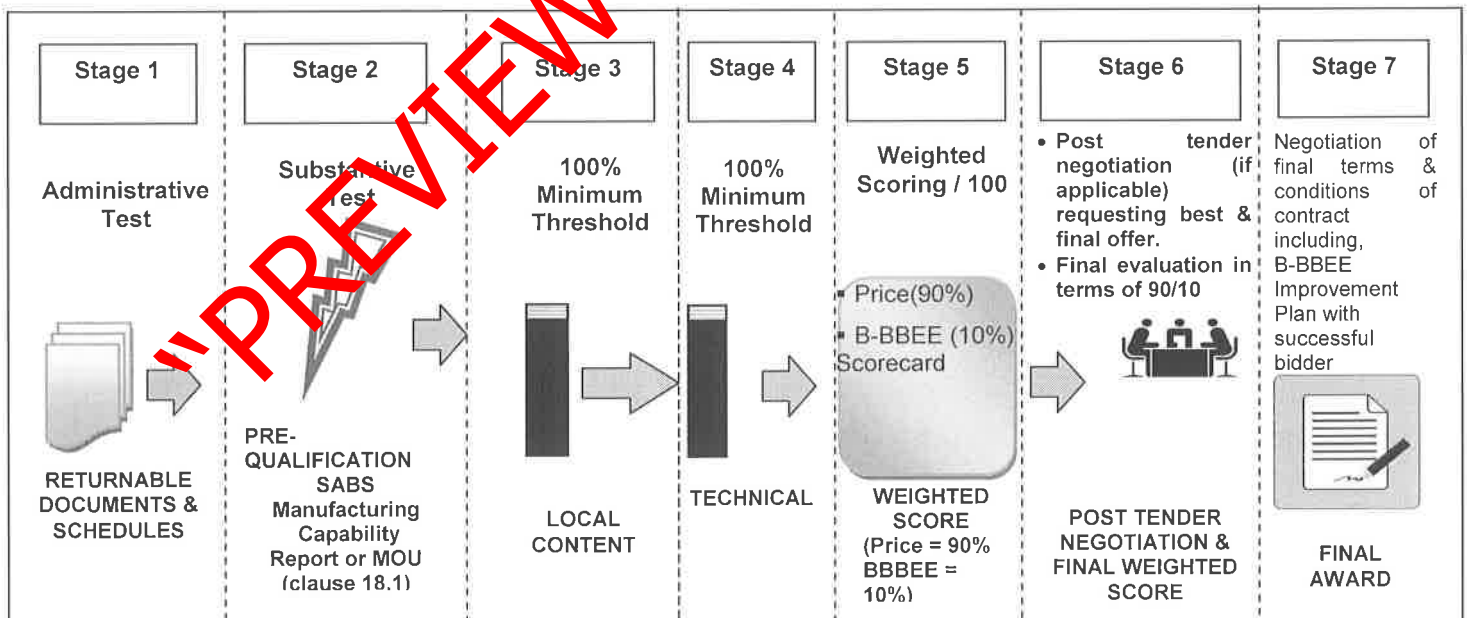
Stage 1

Administrative Test

RETURNABLE DOCUMENTS & SCHEDULES

Stage 2

Substantive Test

PRE-QUALIFICATION SABS Manufacturing Capability Report or MOU (clause 18.1)

"PREVIEW

Stage 3

100% Minimum Threshold

LOCAL CONTENT

Stage 4

100% Minimum Threshold

TECHNICAL

Stage 5

Weighted Scoring / 100

• Price(90%)

• B-BBEE (10%) Scorecard

WEIGHTED SCORE (Price = 90% BBBEE = 10%)

Stage 6

• Post tender negotiation (if applicable) requesting best & final offer.
• Final evaluation in terms of 90/10

POST TENDER NEGOTIATION & FINAL WEIGHTED SCORE

Stage 7

Negotiation of final terms & conditions of contract including, B-BBEE Improvement Plan with successful bidder

FINAL AWARD